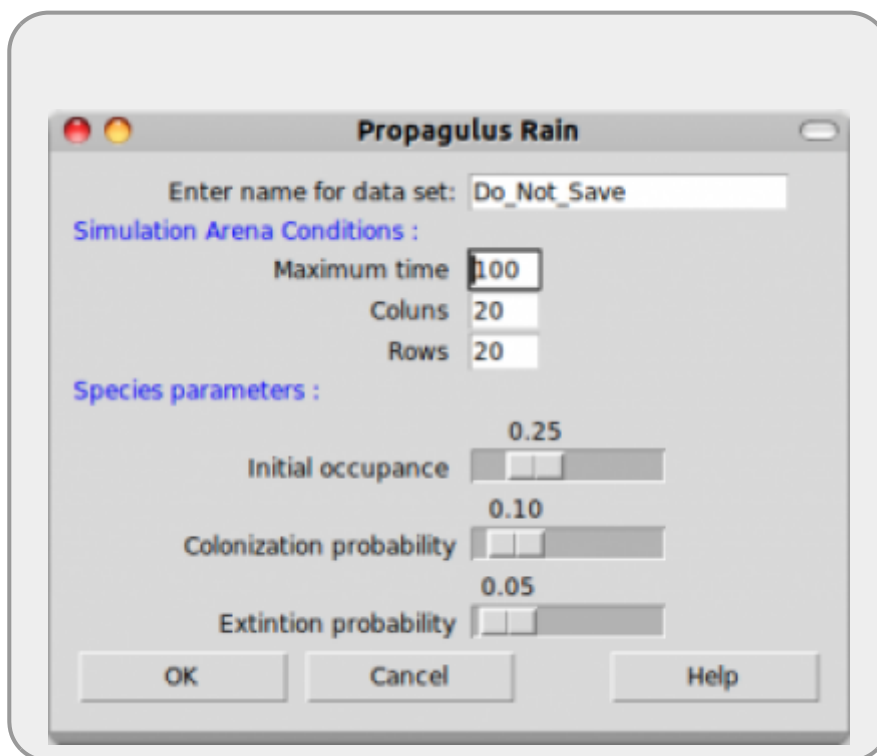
Propagulus Rain

Enter name for data set: Do_Not_Save

Simulation Arena Conditions :

Maximum time 100

Coluns 20

Rows 20

Species parameters :

0.25

Initial occupance

0.10

Colonization probability

0.05

Extintion probability

OK

Cancel

Help